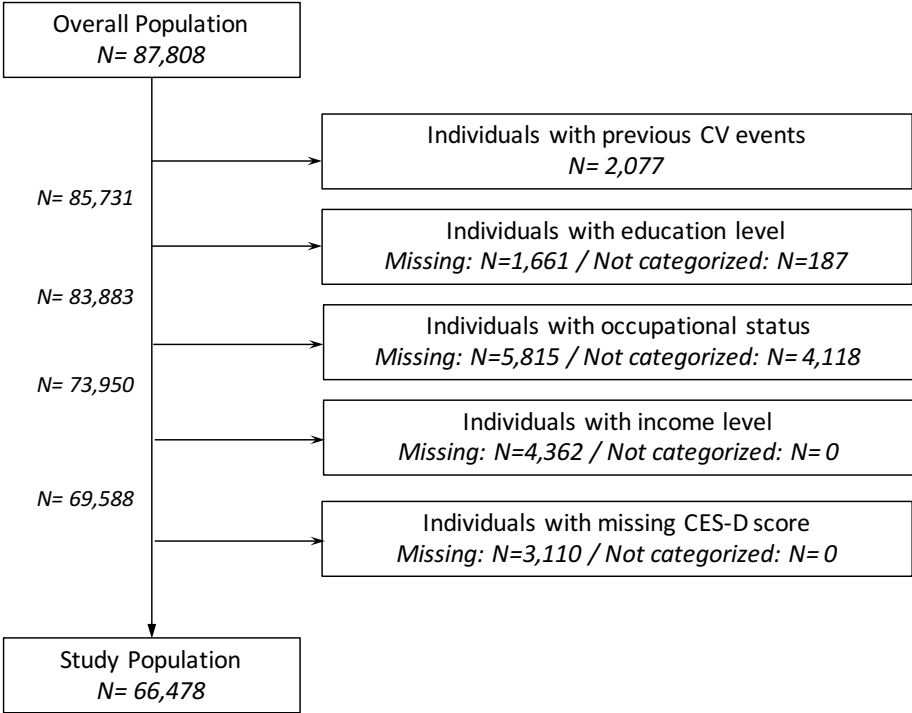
Overall Population
N= 87,808

Individuals with previous CV events
N= 2,077

N= 85,731

Individuals with education level
Missing: N=1,661 / Not categorized: N=187

N= 83,883

Individuals with occupational status
Missing: N=5,815 / Not categorized: N= 4,118

N= 73,950

Individuals with income level
Missing: N=4,362 / Not categorized: N= 0

N= 69,588

Individuals with missing CES-D score
Missing: N=3,110 / Not categorized: N= 0

Study Population
N= 66,478